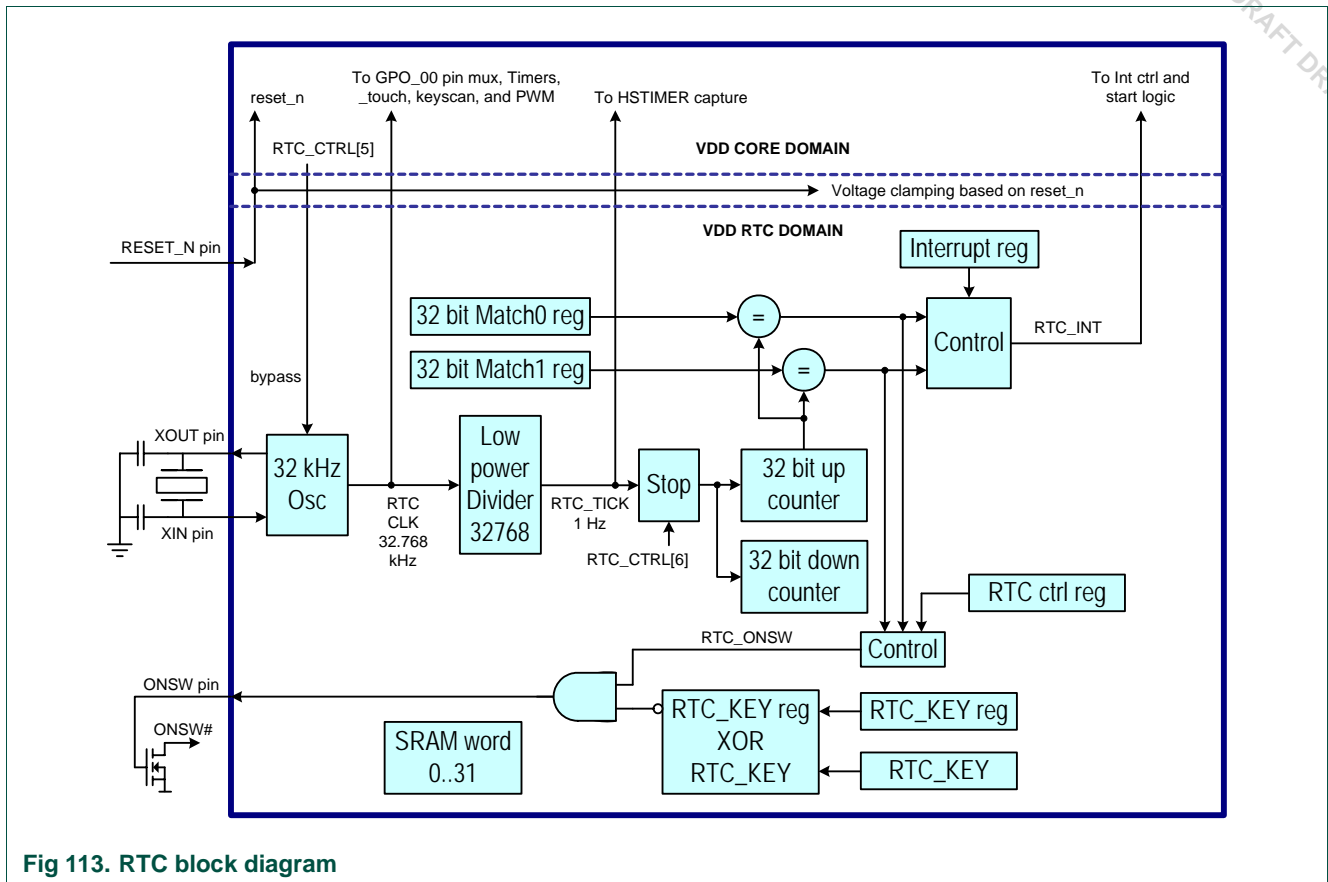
DRAFT DR

reset_n

To GPO_00 pin mux, Timers, _touch, keyscan, and PWM

To HSTIMER capture

To Int ctrl and start logic

RTC_CTRL[5]

VDD CORE DOMAIN

Voltage clamping based on reset_n

VDD RTC DOMAIN

RESET_N pin

Interrupt reg

32 bit Match0 reg

=

Control

RTC_INT

32 bit Match1 reg

=

bypass

XOUT pin

32 kHz Osc

Low power Divider 32768

Stop

32 bit up counter

XIN pin

RTC CLK 32.768 kHz

RTC_TICK 1 Hz

RTC_CTRL[6]

32 bit down counter

RTC ctrl reg

RTC_ONSW

Control

ONSW pin

ONSW#

RTC_KEY reg XOR RTC_KEY

RTC_KEY reg

SRAM word 0..31

RTC_KEY

Fig 113. RTC block diagram